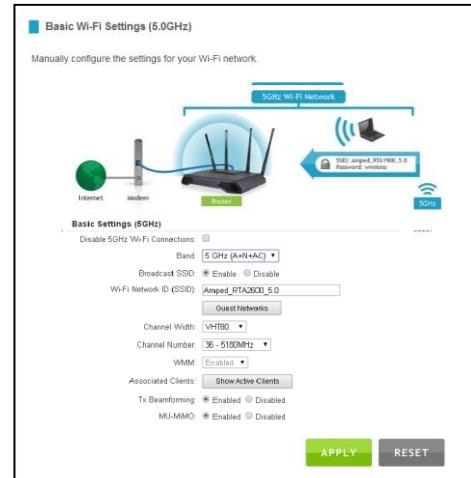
Basic Wi-Fi Settings (5.0GHz)

Manually configure the settings for your Wi-Fi network.

5GHz Wi-Fi Network

SSID: Amped_RTA1900_5.0
Password: wireless

Internet

Modem

Router

5GHz

Basic Settings (5GHz)

Disable 5GHz Wi-Fi Connections:

Band: 5 GHz (A+N+AC)

Broadcast SSID: Enable Disable

Wi-Fi Network ID (SSID): Amped_RTA2600_5.0

Guest Networks

Channel Width: VHT80

Channel Number: 36 - 5180MHz

WMM: Enabled

Associated Clients: Show Active Clients

Tx Beamforming: Enabled Disabled

MU-MIMO: Enabled Disabled

APPLY

RESET